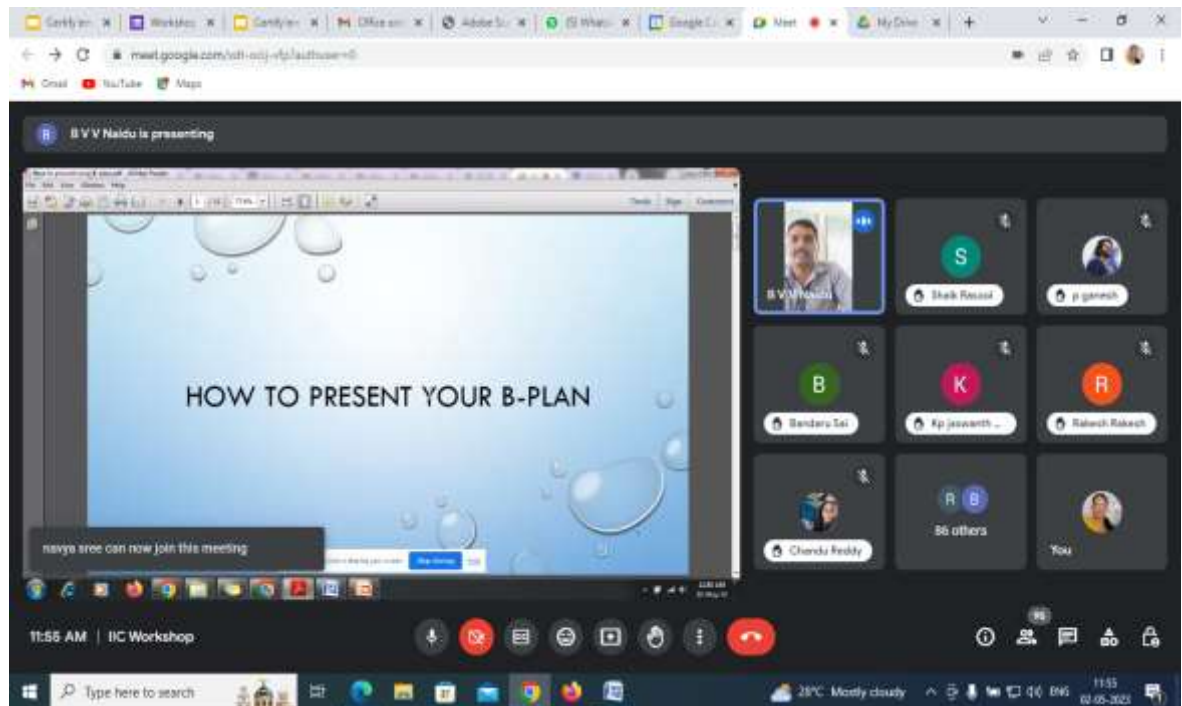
Certify x | Workshop x | Certify x | Office x | Adobe x | WhatsApp x | Google x | Meet x | My Drive x | +

meet.google.com/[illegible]

Gmail YouTube Maps

B V V Naidu is presenting

HOW TO PRESENT YOUR B-PLAN

B V V Naidu

S
Shaik Rasool

p ganesh

B
Banderu Sai

K
Kp jeswanth ...

R
Rakesh Rakesh

Chandu Reddy

R B
86 others

You

navya sree can now join this meeting

Stop sharing

11:55 AM | IIC Workshop

95

Type here to search

28°C Mostly cloudy

ENG

11:55
02-05-2023